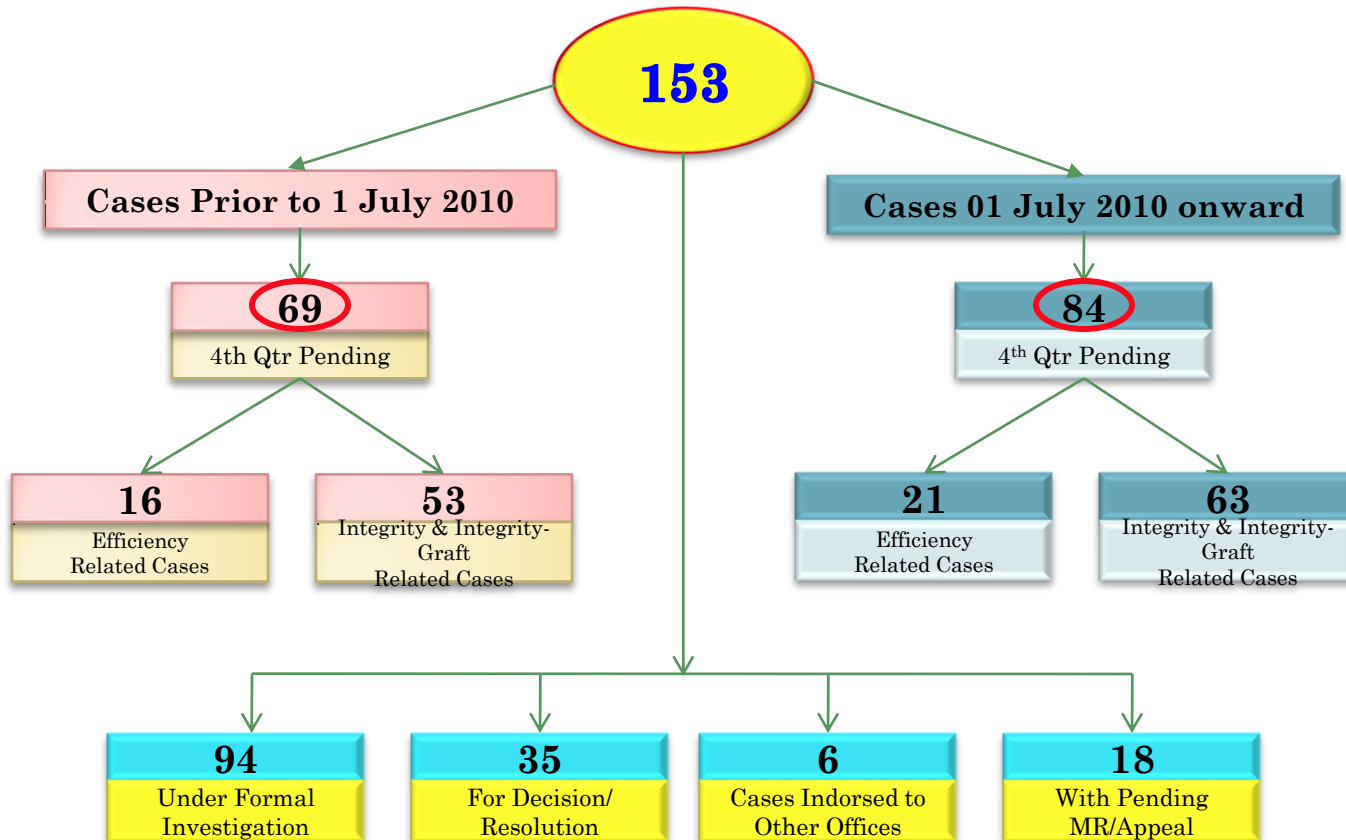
153

Cases Prior to 1 July 2010

69
4th Qtr Pending

16
Efficiency Related Cases

53
Integrity & Integrity-Graft Related Cases

Cases 01 July 2010 onward

84
4$^{th}$ Qtr Pending

21
Efficiency Related Cases

63
Integrity & Integrity-Graft Related Cases

94
Under Formal Investigation

35
For Decision/ Resolution

6
Cases Indorsed to Other Offices

18
With Pending MR/Appeal